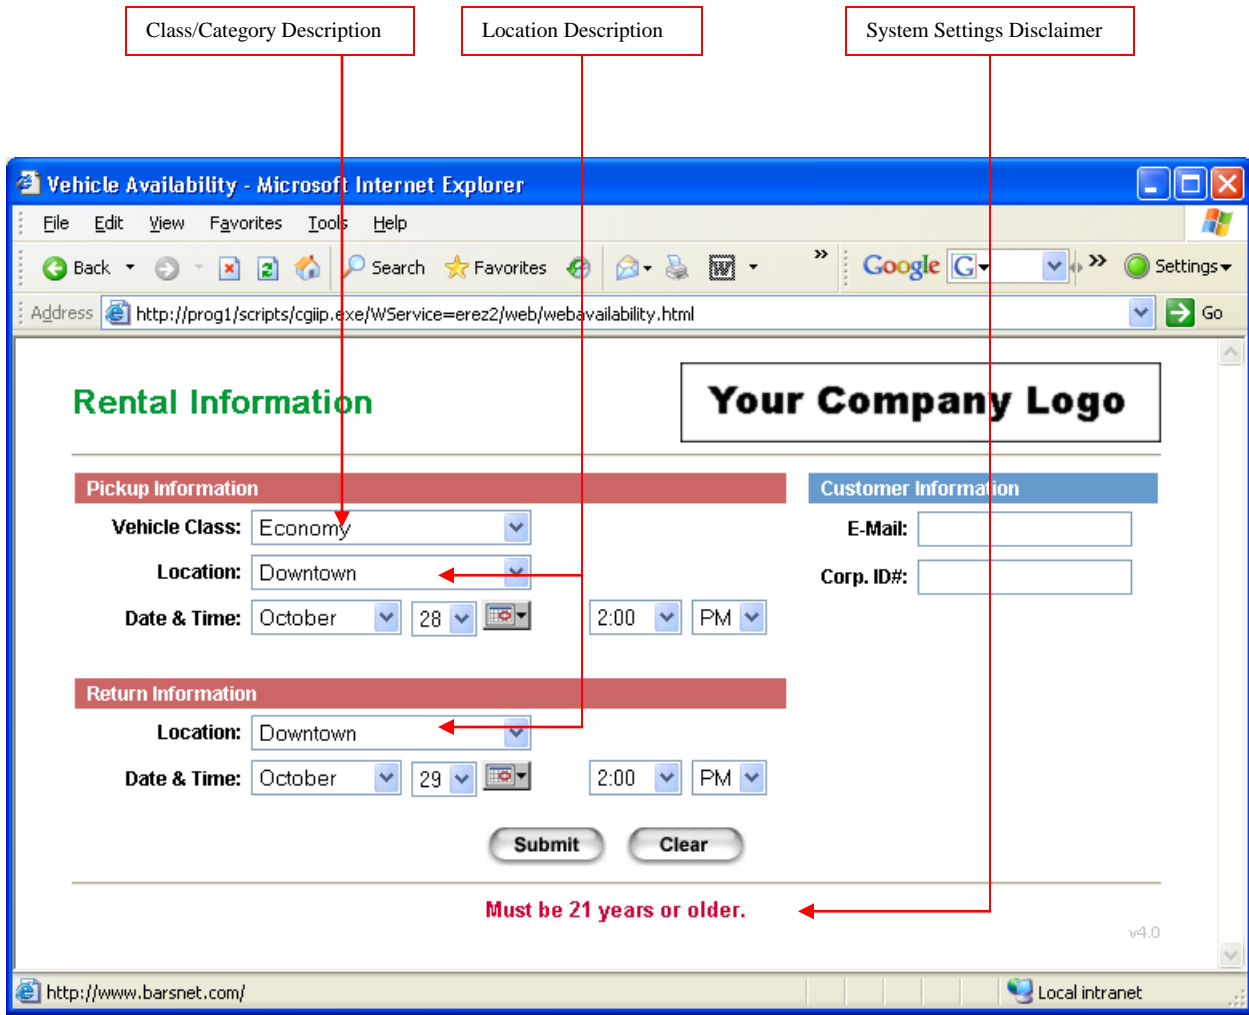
Class/Category Description

Location Description

System Settings Disclaimer

Vehicle Availability - Microsoft Internet Explorer

File Edit View Favorites Tools Help

Back Search Favorites Google G Settings

Address http://prog1/scripts/cgiip.exe/WService=erez2/web/webavailability.html Go

Rental Information

Your Company Logo

Pickup Information

Vehicle Class: Economy

Location: Downtown

Date & Time: October 28 2:00 PM

Return Information

Location: Downtown

Date & Time: October 29 2:00 PM

Customer Information

E-Mail:

Corp. ID#:

Submit Clear

Must be 21 years or older.

v4.0

http://www.barsnet.com/

Local intranet